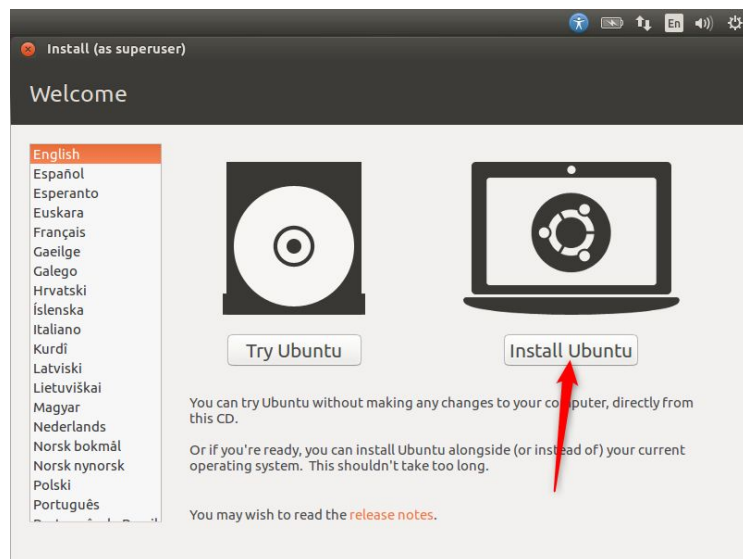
En

Install (as superuser)

Welcome

English
Español
Esperanto
Euskara
Français
Gaeilge
Galego
Hrvatski
Íslenska
Italiano
Kurdî
Latviski
Lietuviškai
Magyar
Nederlands
Norsk bokmål
Norsk nynorsk
Polski
Português
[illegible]

Try Ubuntu

Install Ubuntu

You can try Ubuntu without making any changes to your computer, directly from this CD.

Or if you're ready, you can install Ubuntu alongside (or instead of) your current operating system. This shouldn't take too long.

You may wish to read the release notes.